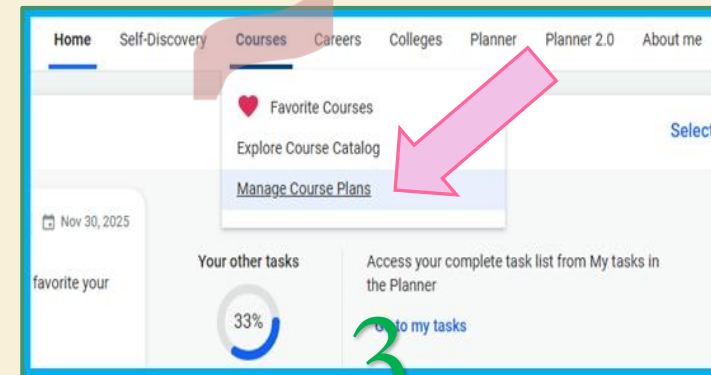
Home Self-Discovery Courses Careers Colleges Planner Planner 2.0 About me

Favorite Courses
Explore Course Catalog
Manage Course Plans

Select

Nov 30, 2025

favorite your

Your other tasks

33%

Access your complete task list from My tasks in the Planner

Go to my tasks

3